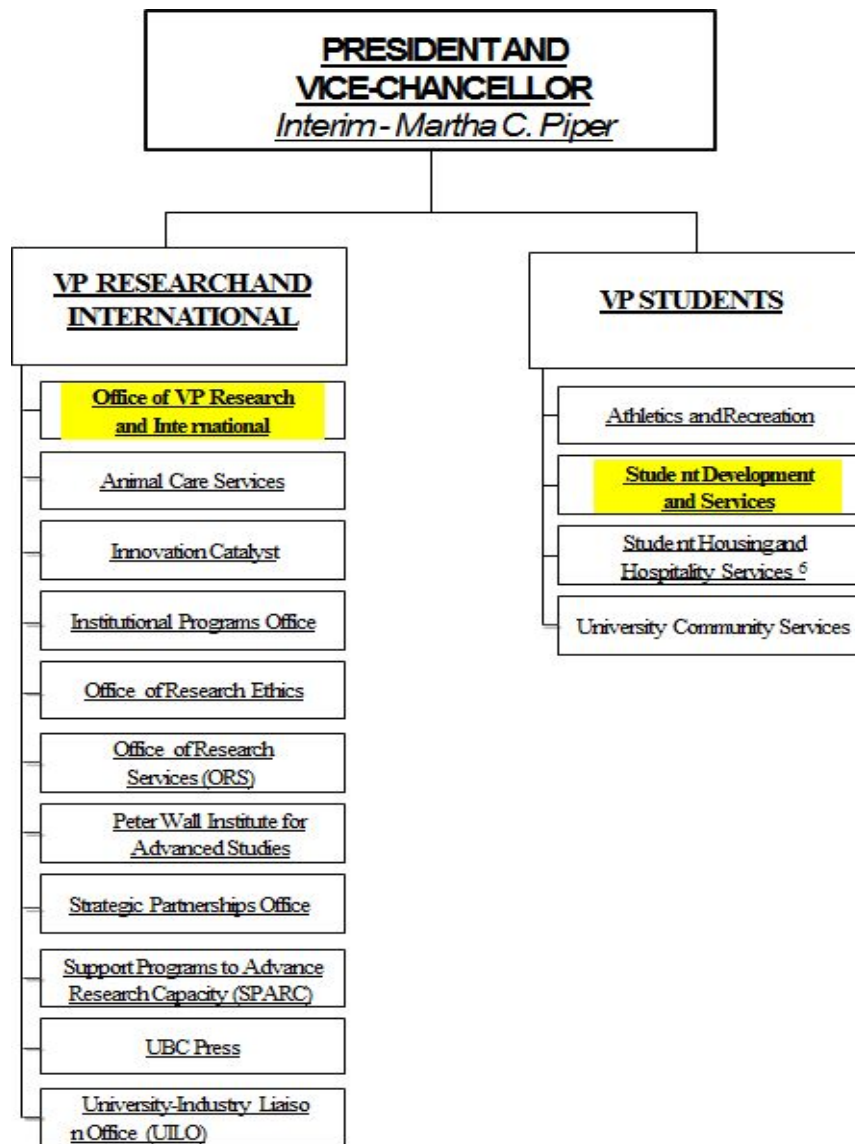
PRESIDENT AND VICE-CHANCELLOR
Interim - Martha C. Piper

VP RESEARCH AND INTERNATIONAL

Office of VP Research and Inte rnational

Animal Care Services

Innovation Catalyst

Institutional Programs Office

Office of Research Ethics

Office of Research Services (ORS)

Peter Wall Institute for Advanced Studies

Strategic Partnerships Office

Support Programs to Advance Research Capacity (SPARC)

UBC Press

University-Industry Liaiso n Office (UILO)

VP STUDENTS

Athletics and Recreation

Stude nt Development and Services

Stude nt Housing and Hospitality Services $^6$

University Community Services